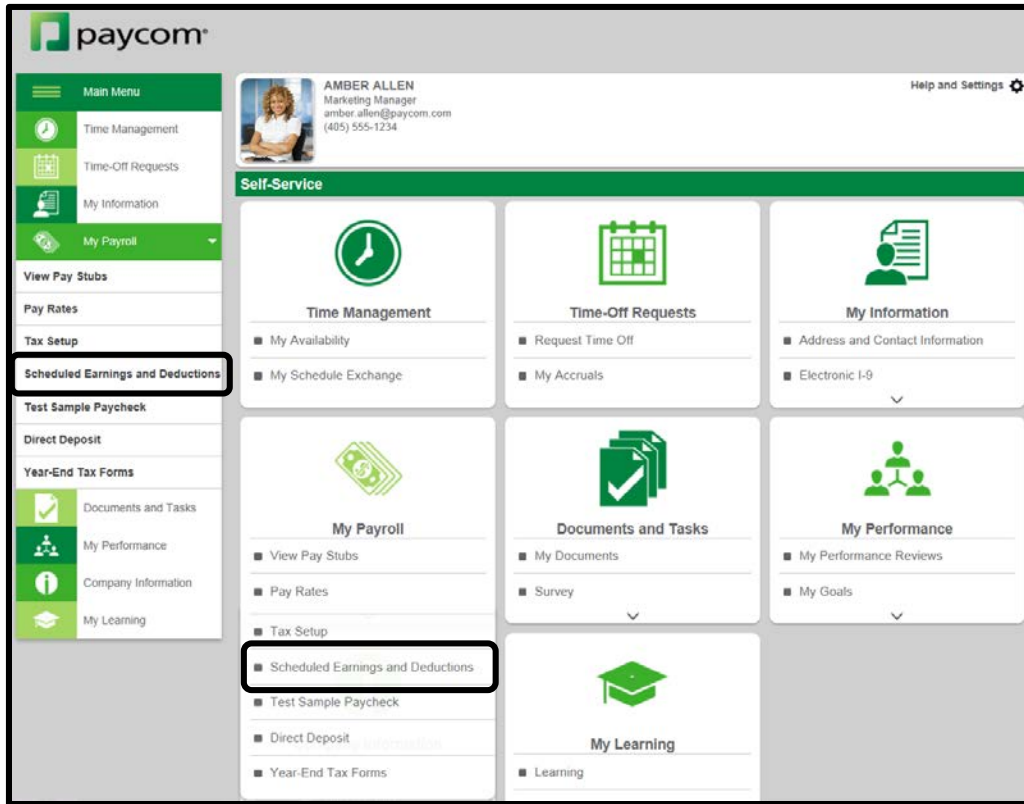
paycom

Main Menu
Time Management
Time-Off Requests
My Information
My Payroll
View Pay Stubs
Pay Rates
Tax Setup
Scheduled Earnings and Deductions
Test Sample Paycheck
Direct Deposit
Year-End Tax Forms
Documents and Tasks
My Performance
Company Information
My Learning

AMBER ALLEN
Marketing Manager
amber.allen@paycom.com
(405) 555-1234

Help and Settings

Self-Service

Time Management
My Availability
My Schedule Exchange

Time-Off Requests
Request Time Off
My Accruals

My Information
Address and Contact Information
Electronic I-9

My Payroll
View Pay Stubs
Pay Rates
Tax Setup
Scheduled Earnings and Deductions
Test Sample Paycheck
Direct Deposit
Year-End Tax Forms

Documents and Tasks
My Documents
Survey

My Performance
My Performance Reviews
My Goals

My Learning
Learning